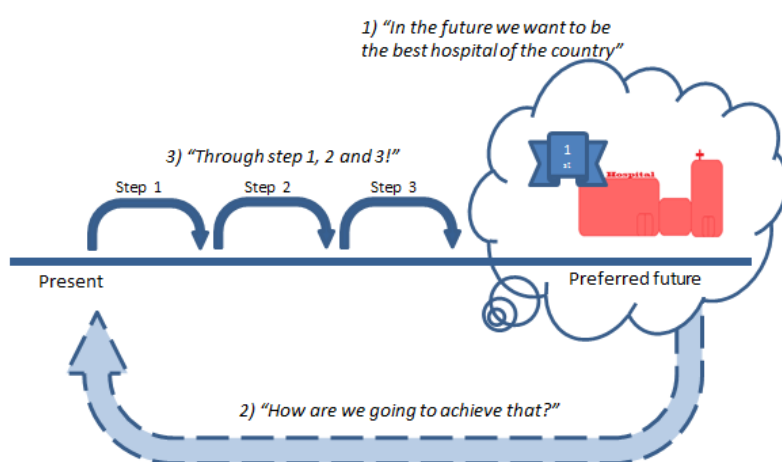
1) "In the future we want to be the best hospital of the country"

3) "Through step 1, 2 and 3!"

Step 1

Step 2

Step 3

1
st

Hospital

Present

Preferred future

2) "How are we going to achieve that?"